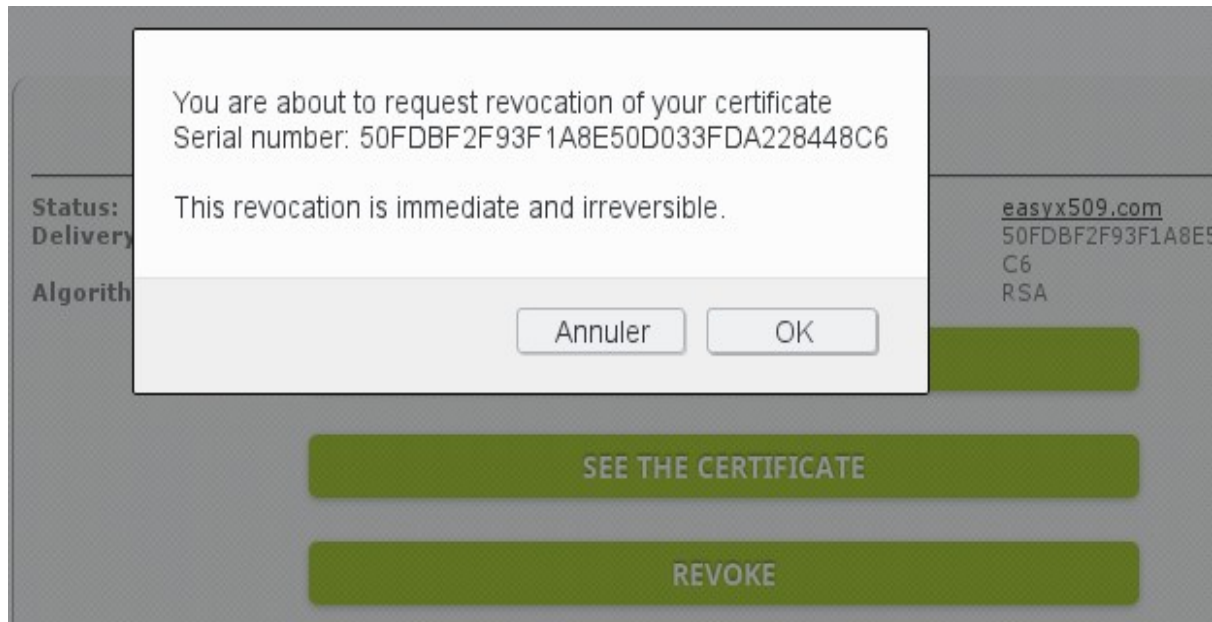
You are about to request revocation of your certificate
Serial number: 50FDBF2F93F1A8E50D033FDA228448C6

This revocation is immediate and irreversible.

Annuler OK

Status:
Delivery
Algorith

easyx509.com
50FDBF2F93F1A8E5
C6
RSA

SEE THE CERTIFICATE

REVOKE